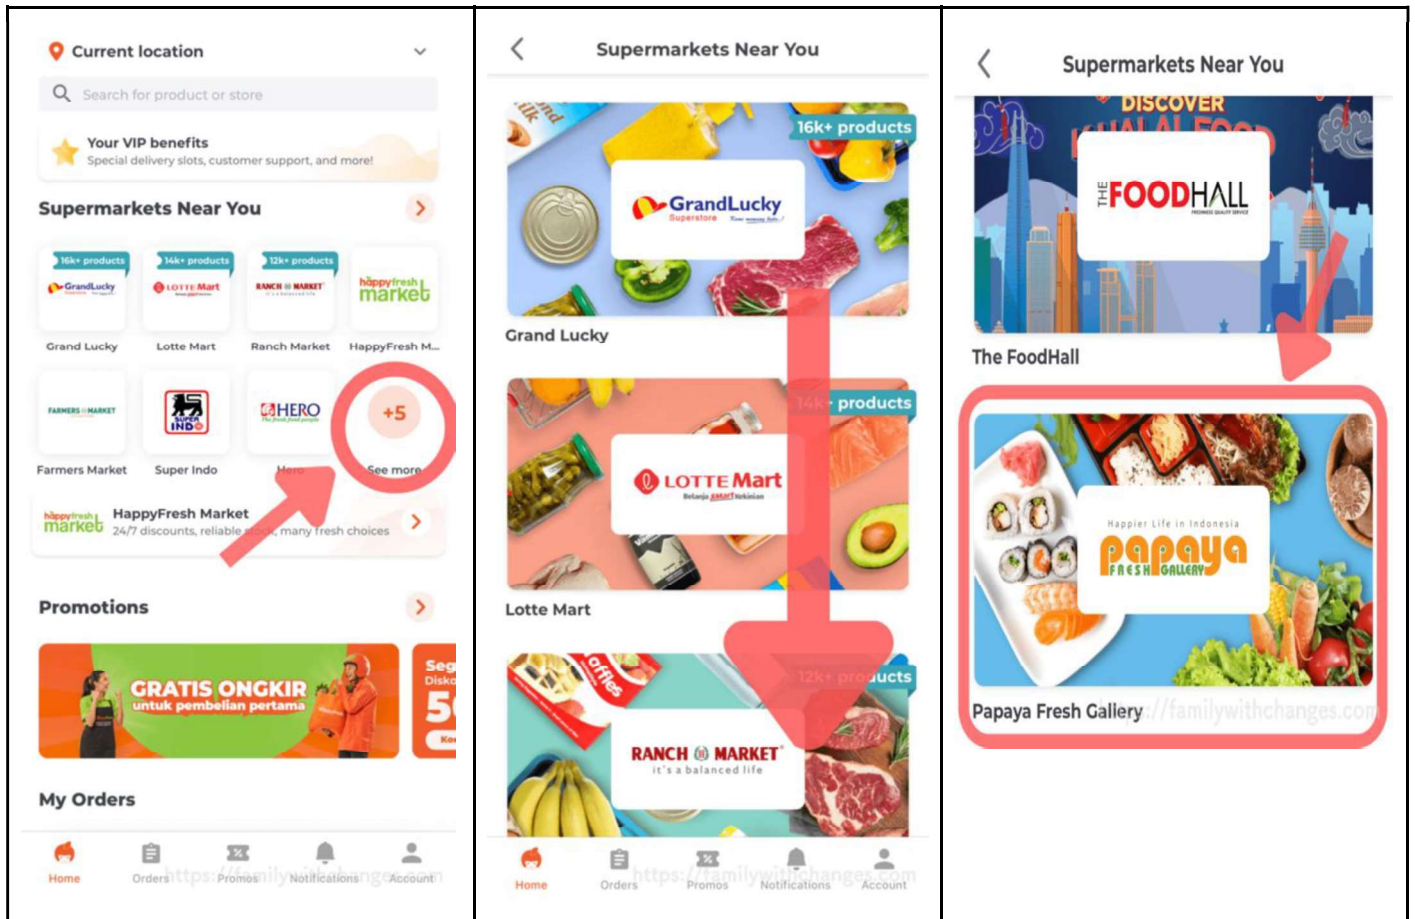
Current location

Search for product or store

Your VIP benefits
Special delivery slots, customer support, and more!

Supermarkets Near You

16k+ products
GrandLucky
Grand Lucky

14k+ products
LOTTE Mart
Lotte Mart

12k+ products
RANCH MARKET
Ranch Market

happyfresh market
HappyFresh M...

FARMERS MARKET
Farmers Market

SUPER INDO
Super Indo

HERO
Hero

+5
See more

happyfresh market
HappyFresh Market
24/7 discounts, reliable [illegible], many fresh choices

Promotions

GRATIS ONGKIR
untuk pembelian pertama

Seg
Disko
5
Ke

My Orders

Home
Orders
Promos
Notifications
Account
https://familywithchanges.com

Supermarkets Near You

16k+ products
GrandLucky
Superstore
Grand Lucky

14k+ products
LOTTE Mart
Lotte Mart

12k+ products
RANCH MARKET
it's a balanced life

Home
Orders
Promos
Notifications
Account
https://familywithchanges.com

Supermarkets Near You

DISCOVER
THE FOODHALL
The FoodHall

Happier Life in Indonesia
papaya
FRESH GALLERY
Papaya Fresh Gallery
https://familywithchanges.com